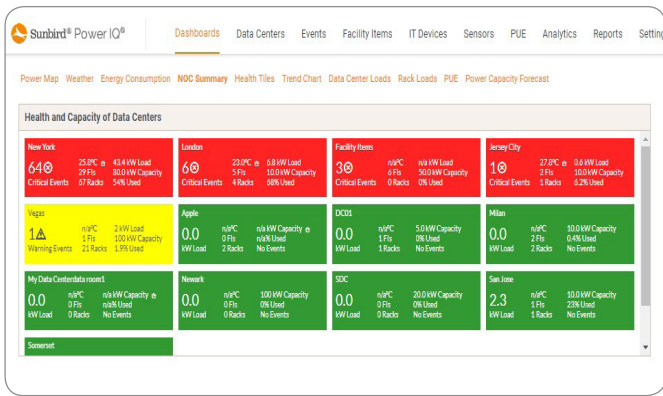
Sunbird® Power IQ®

Dashboards Data Centers Events Facility Items IT Devices Sensors PUE Analytics Reports Setting

Power Map Weather Energy Consumption NOC Summary Health Tiles Trend Chart Data Center Loads Rack Loads PUE Power Capacity Forecast

Health and Capacity of Data Centers

| New York<br>64 Critical Events<br>25.8°C<br>29 FIs<br>67 Racks<br>43.4 kW Load<br>80.0 kW Capacity<br>54% Used | London<br>6 Critical Events<br>23.0°C<br>5 FIs<br>4 Racks<br>6.8 kW Load<br>10.0 kW Capacity<br>68% Used | Facility Items<br>3 Critical Events<br>n/a°C<br>6 FIs<br>0 Racks<br>n/a kW Load<br>50.0 kW Capacity<br>0% Used | Jersey City<br>1 Critical Events<br>27.8°C<br>2 FIs<br>1 Racks<br>0.6 kW Load<br>10.0 kW Capacity<br>6.2% Used |
|---|---|---|---|
| Vegas<br>1 Warning Events<br>n/a°C<br>1 FIs<br>21 Racks<br>2 kW Load<br>100 kW Capacity<br>1.9% Used | Apple<br>0.0 kW Load<br>n/a°C<br>0 FIs<br>2 Racks<br>n/a kW Capacity<br>n/a% Used<br>No Events | DC01<br>0.0 kW Load<br>n/a°C<br>1 FIs<br>1 Racks<br>5.0 kW Capacity<br>0% Used<br>No Events | Milan<br>0.0 kW Load<br>n/a°C<br>2 FIs<br>2 Racks<br>10.0 kW Capacity<br>0.4% Used<br>No Events |
| My Data Centerdata room1<br>0.0 kW Load<br>n/a°C<br>0 FIs<br>0 Racks<br>n/a kW Capacity<br>n/a% Used<br>No Events | Newark<br>0.0 kW Load<br>n/a°C<br>0 FIs<br>0 Racks<br>100 kW Capacity<br>0% Used<br>No Events | SDC<br>0.0 kW Load<br>n/a°C<br>0 FIs<br>0 Racks<br>20.0 kW Capacity<br>0% Used<br>No Events | San Jose<br>2.3 kW Load<br>n/a°C<br>1 FIs<br>1 Racks<br>10.0 kW Capacity<br>23% Used<br>No Events |

Somerset